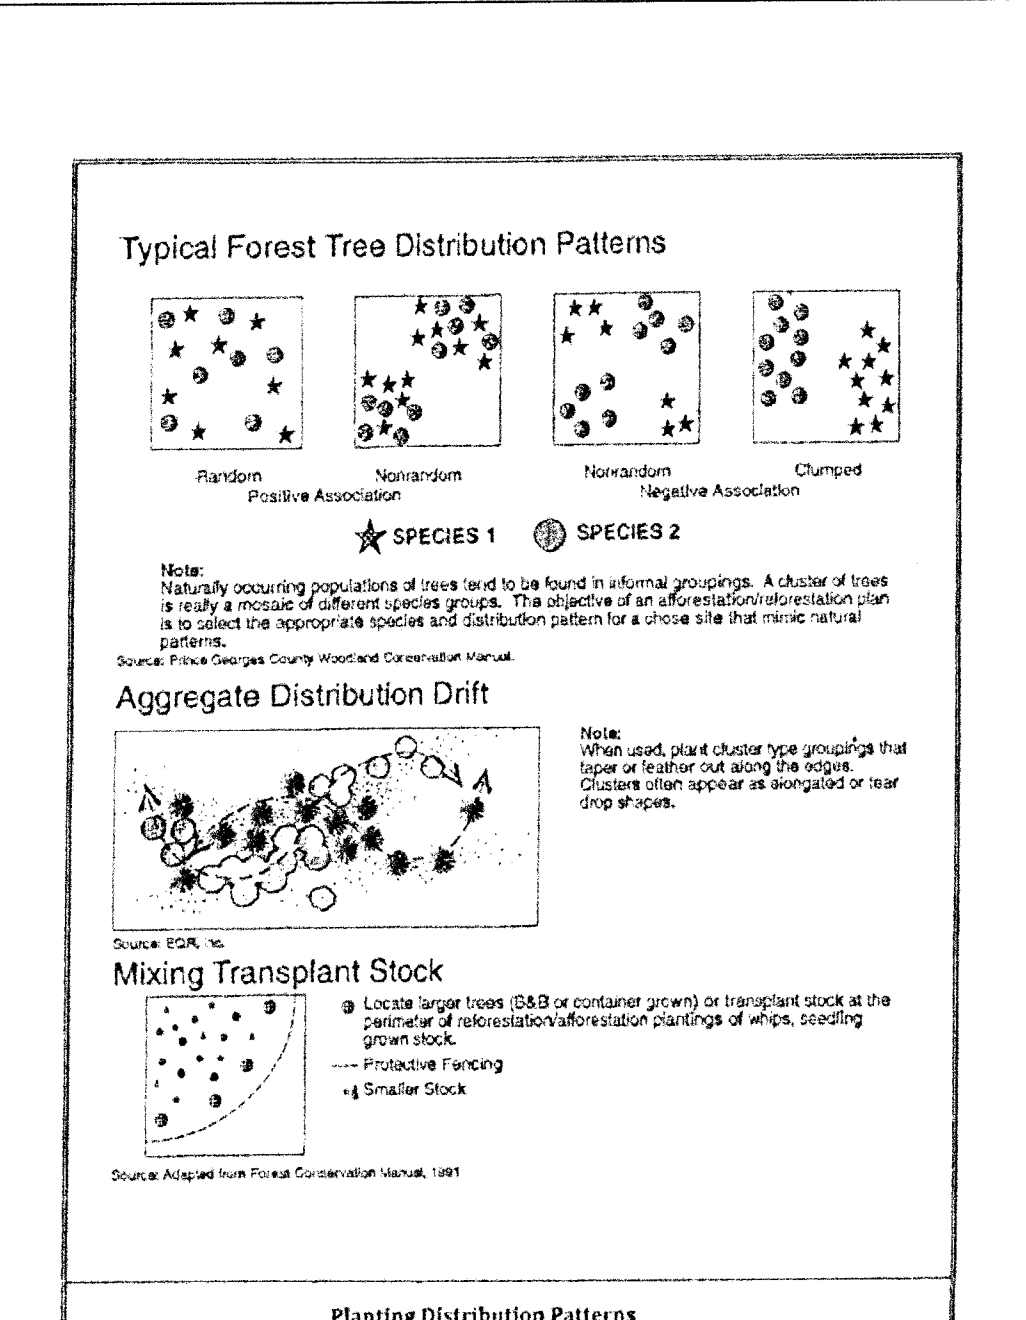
Typical Forest Tree Distribution Patterns

Random
Nonrandom
Positive Association

Nonrandom
Clumped
Negative Association

SPECIES 1
SPECIES 2

Note:
Naturally occurring populations of trees tend to be found in informal groupings. A cluster of trees is really a mosaic of different species groups. The objective of an afforestation/reforestation plan is to select the appropriate species and distribution pattern for a chose site that mimic natural patterns.
Source: Prince Georges County Woodland Conservation Manual.

Aggregate Distribution Drift

A
A

Note:
When used, plant cluster type groupings that taper or feather out along the edges. Clusters often appear as elongated or tear drop shapes.

Source: EQR, Inc.

Mixing Transplant Stock

Locate larger trees (B&B or container grown) or transplant stock at the perimeter of reforestation/afforestation plantings of whips, seedling grown stock.
Protective Fencing
Smaller Stock

Source: Adapted from Forest Conservation Manual, 1991

Planting Distribution Patterns